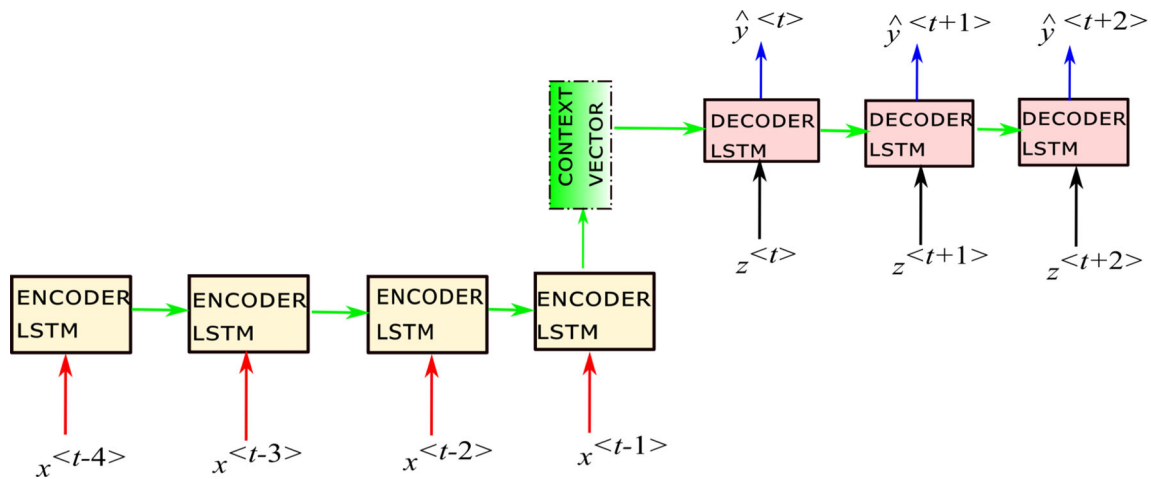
$\hat{y}^{<t>}$ $\hat{y}^{<t+1>}$ $\hat{y}^{<t+2>}$

CONTEXT VECTOR

DECODER LSTM

DECODER LSTM

DECODER LSTM

$z^{<t>}$ $z^{<t+1>}$ $z^{<t+2>}$

ENCODER LSTM

ENCODER LSTM

ENCODER LSTM

ENCODER LSTM

$x^{<t-4>}$ $x^{<t-3>}$ $x^{<t-2>}$ $x^{<t-1>}$